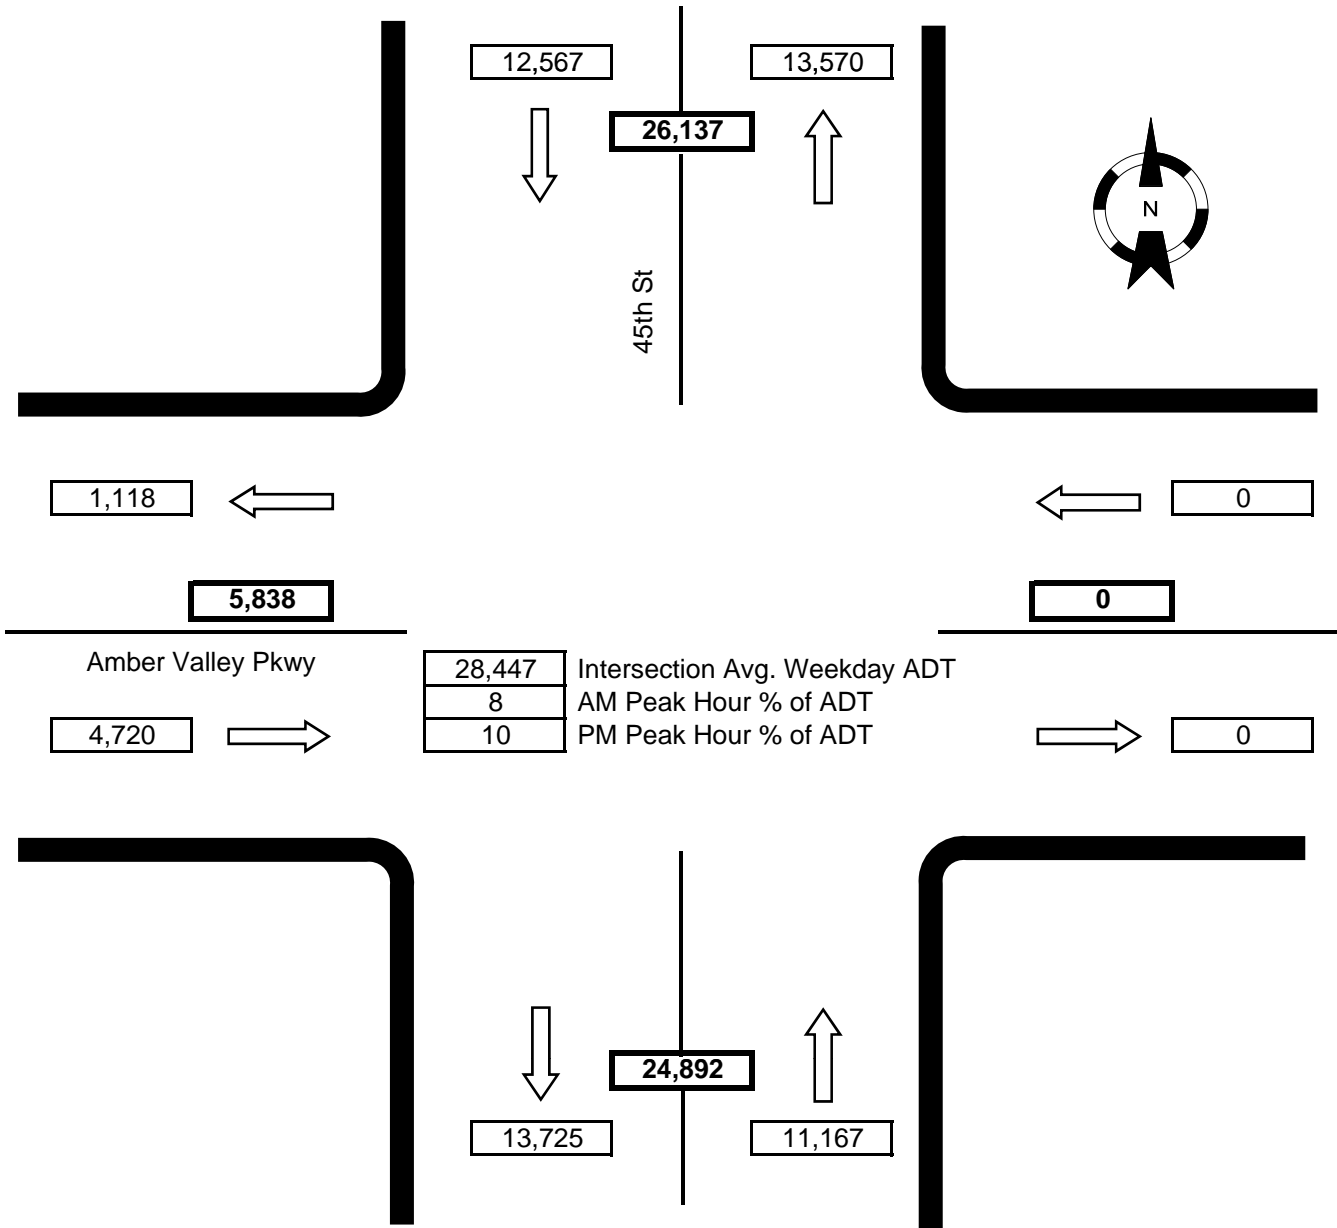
12,567

13,570

26,137

N

45th St

1,118

0

5,838

0

Amber Valley Pkwy

| 28,447 | Intersection Avg. Weekday ADT |
|---|---|
| 8 | AM Peak Hour % of ADT |
| 10 | PM Peak Hour % of ADT |

4,720

0

24,892

13,725

11,167